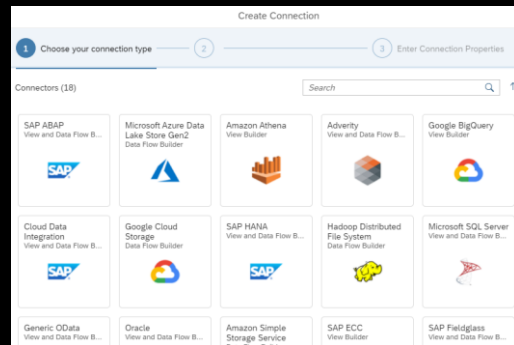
Create Connection

1 Choose your connection type

2

3 Enter Connection Properties

Connectors (18)

Search

SAP ABAP
View and Data Flow B...

SAP

Microsoft Azure Data Lake Store Gen2
Data Flow Builder

Amazon Athena
View Builder

Adverity
View and Data Flow B...

Google BigQuery
View Builder

Cloud Data Integration
View and Data Flow B...

SAP

Google Cloud Storage
Data Flow Builder

SAP HANA
View and Data Flow B...

SAP

Hadoop Distributed File System
Data Flow Builder

Microsoft SQL Server
View and Data Flow B...

Generic OData
View and Data Flow B...

Oracle
View and Data Flow B...

Amazon Simple Storage Service
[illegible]

SAP ECC
View Builder

SAP Fieldglass
View and Data Flow B...